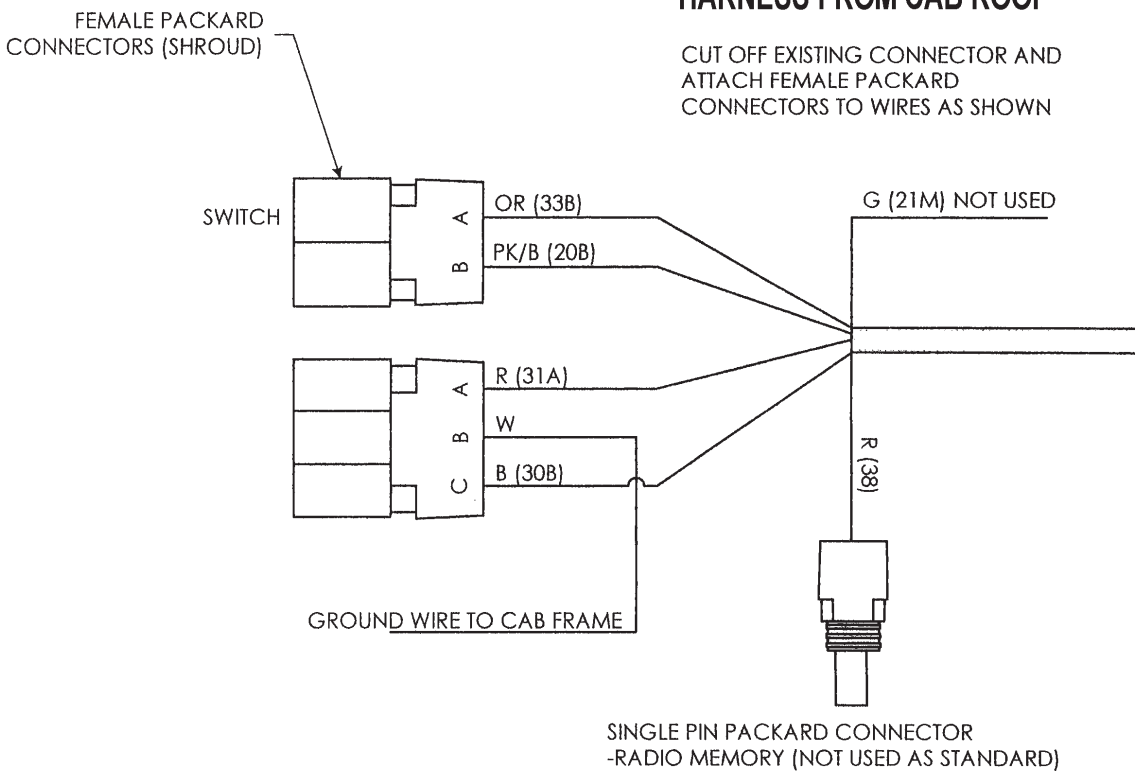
HARNESS FROM CAB ROOF

FEMALE PACKARD CONNECTORS (SHROUD)

CUT OFF EXISTING CONNECTOR AND ATTACH FEMALE PACKARD CONNECTORS TO WIRES AS SHOWN

SWITCH

A
B

OR (33B)
PK/B (20B)

G (21M) NOT USED

A
B
C

R (31A)
W
B (30B)

R (38)

GROUND WIRE TO CAB FRAME

SINGLE PIN PACKARD CONNECTOR -RADIO MEMORY (NOT USED AS STANDARD)